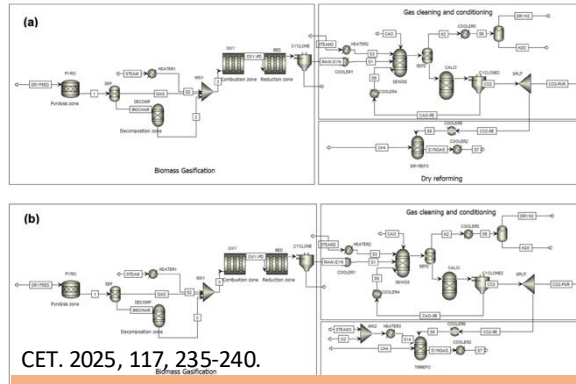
(a)

Gas cleaning and conditioning

DRY-FEED
PYRO
Pyrolysis zone
SEP
STEAM
HEATER1
DECOMP
BIOCHAR
GAS
Decomposition zone
MIX1
OXY
OXY-RD
RED
Combustion zone
Reduction zone
CYCLONE
STEAM2
HEATER2
RAW-SYN
COOLER1
S1
S2
S3
S4
S5
S6
SEWGS
SEP2
COOLER3
DRY-H2
H2O
CAO
CALCI
CYCLONE2
COOLER4
SPLIT
CO2-RUR
CAO-RE
COOLER6
CO2-RE
S8
S9
CH4
SYNGAS
COOLER2
S7
DRY-REFO
Dry reforming
Biomass Gasification

(b)

Gas cleaning and conditioning

DRY-FEED
PYRO
Pyrolysis zone
SEP
STEAM
HEATER1
DECOMP
BIOCHAR
GAS
Decomposition zone
MIX1
OXY
OXY-RD
RED
Combustion zone
Reduction zone
CYCLONE
CAO
HEATER2
RAW-SYN
COOLER1
SEWGS
SEP2
COOLER3
DRY-H2
H2O
CALCI
CYCLONE2
COOLER4
SPLIT
CO2-RUR
CAO-RE
STEAM3
MIX2
HEATER3
COOLER6
CO2-RE
CH4
SYNGAS
COOLER2
S7
TRIREFO
Biomass Gasification

CET. 2025, 117, 235-240.